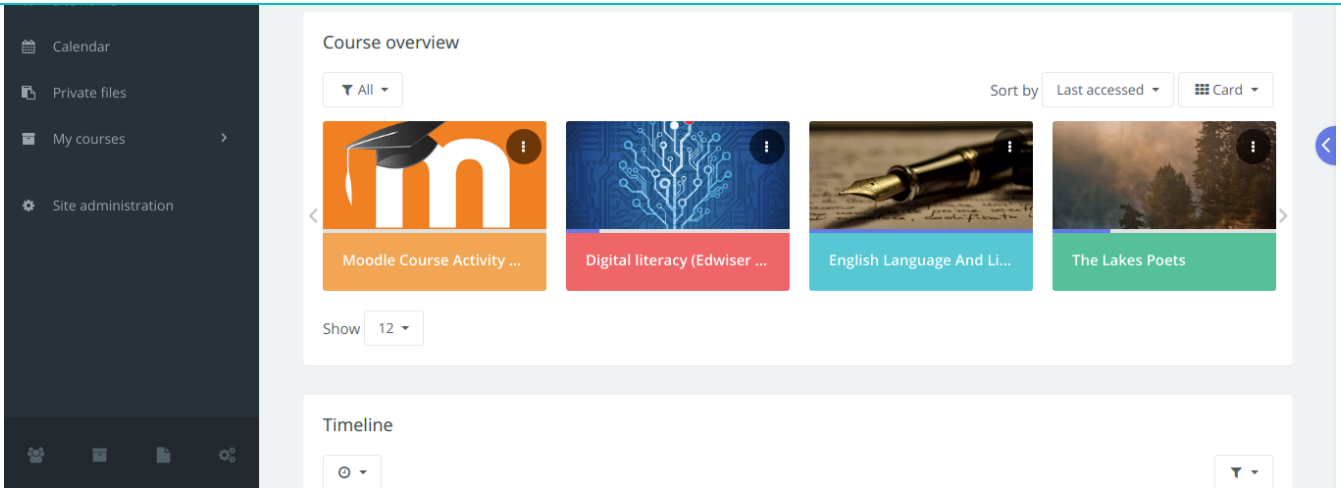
Calendar

Private files

My courses

Site administration

Course overview

All

Sort by Last accessed

Card

Moodle Course Activity ...

Digital literacy (Edwiser ...

English Language And Li...

The Lakes Poets

Show 12

Timeline